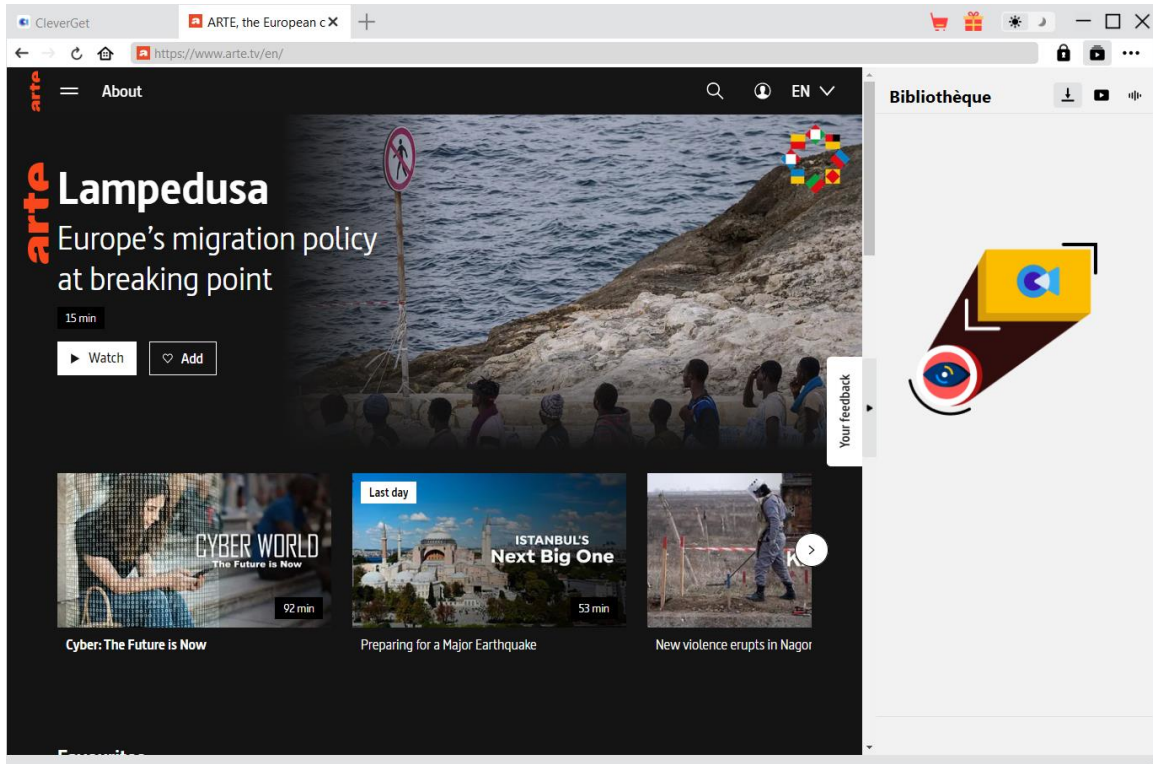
CleverGet
ARTE, the European c
https://www.arte.tv/en/
arte
About
EN
Bibliothèque
arte
Lampedusa
Europe's migration policy at breaking point
15 min
Watch
Add
Your feedback
CYBER WORLD
The Future is Now
92 min
Last day
ISTANBUL'S
Next Big One
53 min
Cyber: The Future is Now
Preparing for a Major Earthquake
New violence erupts in Nagor
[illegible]